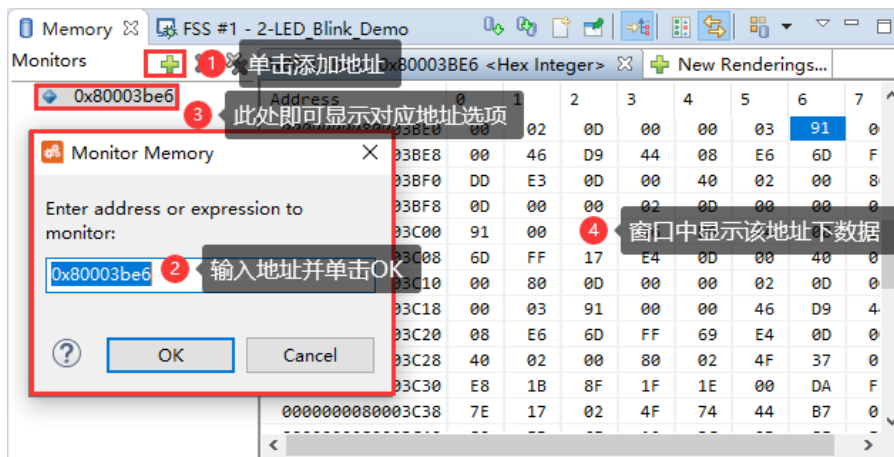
Memory ☒ FSS #1 - 2-LED_Blink_Demo

Monitors

1 单击添加地址

0x80003BE6 <Hex Integer> ☒ New Renderings...

0x80003be6

3 此处即可显示对应地址选项

Monitor Memory

Enter address or expression to monitor:

0x80003be6

2 输入地址并单击OK

4 窗口中显示该地址下数据

OK Cancel

| Address | 0 | 1 | 2 | 3 | 4 | 5 | 6 | 7 |
|---|---|---|---|---|---|---|---|---|
| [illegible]3BE0 | 00 | 02 | 0D | 00 | 00 | 03 | 91 | 0 |
| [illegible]3BE8 | 00 | 46 | D9 | 44 | 08 | E6 | 6D | F |
| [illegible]3BF0 | DD | E3 | 0D | 00 | 40 | 02 | 00 | 8 |
| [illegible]3BF8 | 0D | 00 | 00 | 02 | 0D | 00 | 00 | 0 |
| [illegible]3C00 | 91 | 00 | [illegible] | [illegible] | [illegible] | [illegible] | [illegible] | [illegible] |
| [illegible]3C08 | 6D | FF | 17 | E4 | 0D | 00 | 40 | 0 |
| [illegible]3C10 | 00 | 80 | 0D | 00 | 00 | 02 | 0D | 0 |
| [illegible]3C18 | 00 | 03 | 91 | 00 | 00 | 46 | D9 | 4 |
| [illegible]3C20 | 08 | E6 | 6D | FF | 69 | E4 | 0D | 0 |
| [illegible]3C28 | 40 | 02 | 00 | 80 | 02 | 4F | 37 | 0 |
| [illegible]3C30 | E8 | 1B | 8F | 1F | 1E | 00 | DA | F |
| 0000000080003C38 | 7E | 17 | 02 | 4F | 74 | 44 | B7 | 0 |